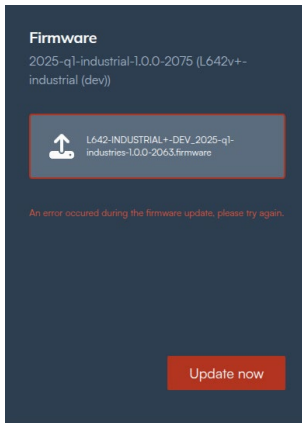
Firmware
2025-q1-industrial-1.0.0-2075 (L642v+-industrial (dev))

L642-INDUSTRIAL+-DEV_2025-q1-industries-1.0.0-2063.firmware

An error occured during the firmware update, please try again.

Update now